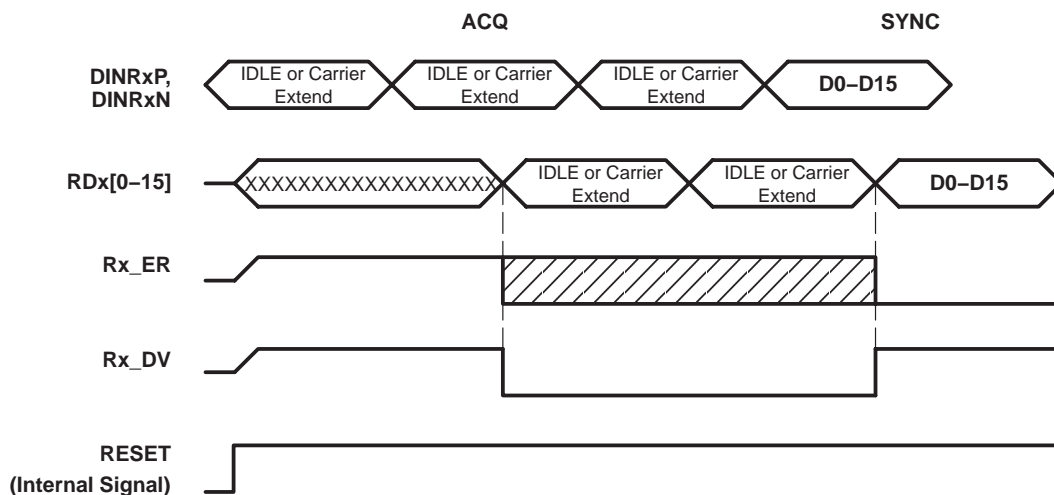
ACQ

SYNC

DINRxP, DINRxN

IDLE or Carrier Extend

IDLE or Carrier Extend

IDLE or Carrier Extend

D0–D15

RDx[0–15]

XXXXXXXXXXXXXXXXXX

IDLE or Carrier Extend

IDLE or Carrier Extend

D0–D15

Rx_ER

Rx_DV

RESET (Internal Signal)